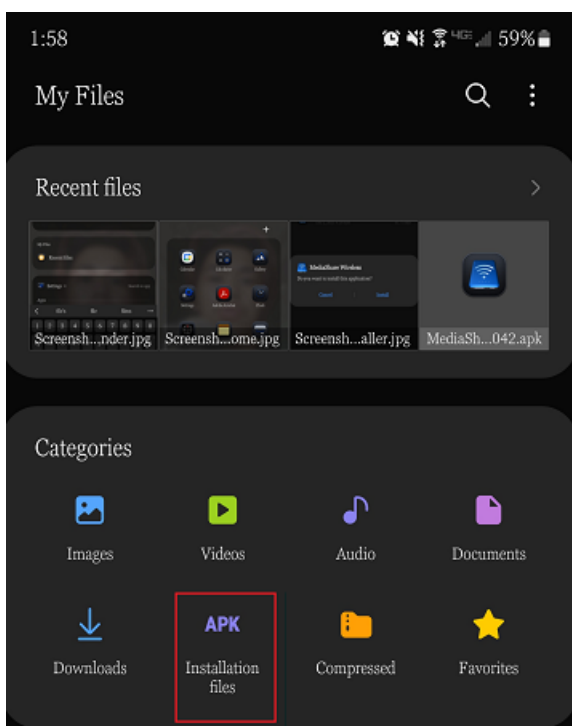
1:58

59%

My Files

Recent files

Screensh...nder.jpg

Screensh...ome.jpg

Screensh...aller.jpg

MediaSh...042.apk

Categories

Images

Videos

Audio

Documents

Downloads

APK

Installation files

Compressed

Favorites